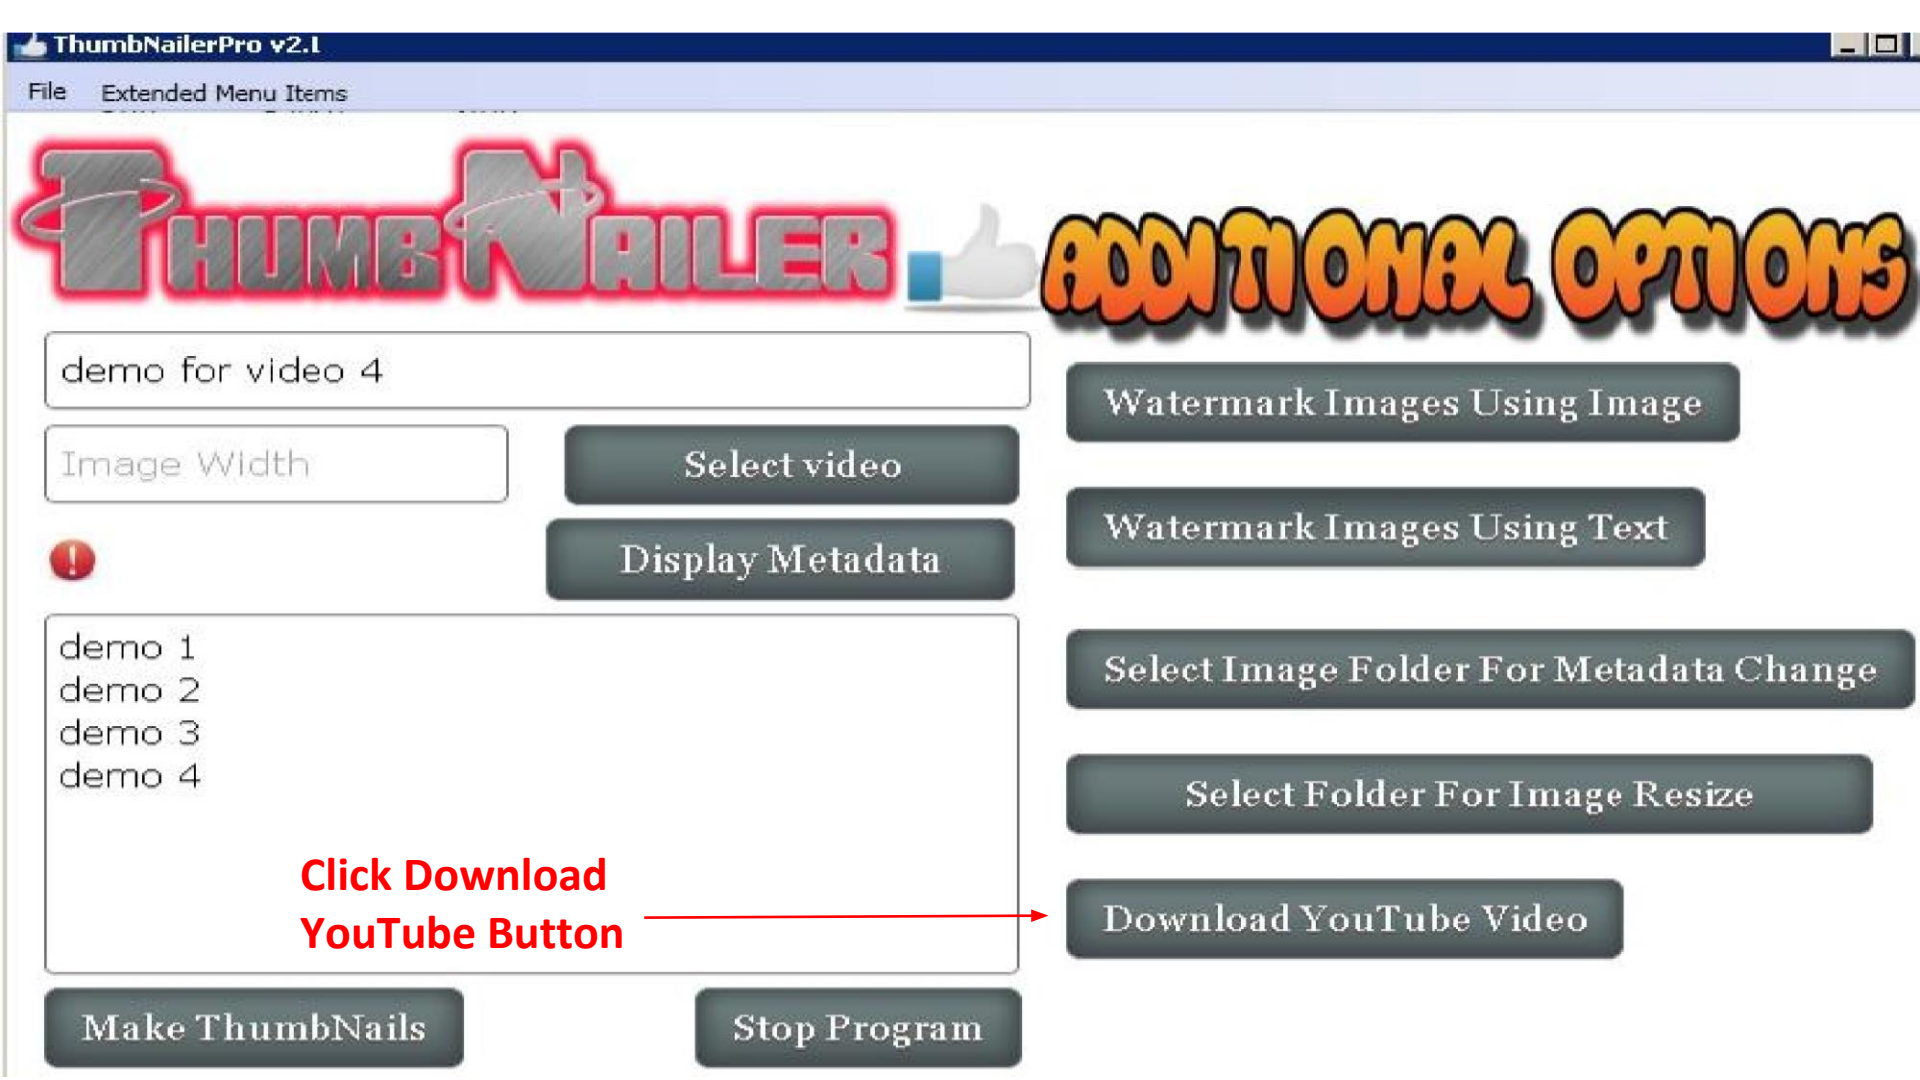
ThumbNailerPro v2.1

File Extended Menu Items

THUMBNAILER

ADDITIONAL OPTIONS

demo for video 4

Image Width

Select video

Display Metadata

demo 1
demo 2
demo 3
demo 4

Click Download YouTube Button

Make ThumbNails

Stop Program

Watermark Images Using Image

Watermark Images Using Text

Select Image Folder For Metadata Change

Select Folder For Image Resize

Download YouTube Video